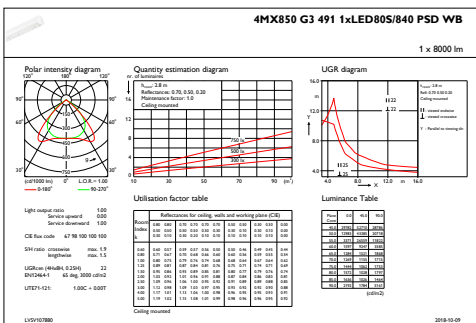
4MX850 G3 491 1xLED80S/840 PSD WB

1 x 8000 lm

Polar intensity diagram

120° 180° 120°

90° 90°

60° 60°

30° 0° 30°

(cd/1000 lm) L.O.R. = 1.00

0-180° 90-270°

Quantity estimation diagram

nr. of luminaires

$h_{room}$: 2.8 m
Reflectances: 0.70, 0.50, 0.20
Maintenance factor: 1.0
Ceiling mounted

750 lx

500 lx

300 lx

10 30 50 70 90 (m²)

UGR diagram

$h_{room}$: 2.8 m
Refl: 0.70 0.50 0.20
Ceiling mounted

crosswise
lengthwise

Y = Parallel to viewing dir

22

22

25

25

Y

4.0 8.0 12.0 m 16.0

Light output ratio 1.00
Service upward 0.00
Service downward 1.00

CIE flux code 67 98 100 100 100

S/H ratio crosswise max. 1.9
lengthwise max. 1.5

UGRcen (4H×8H, 0.25H) 22
EN12464-1 65 deg. 3000 cd/m2

UTE71-121: 1.00C + 0.00T

Utilisation factor table

| Room Index k | 0.80 0.50 0.30 | 0.80 0.50 0.10 | 0.70 0.50 0.20 | 0.70 0.30 0.10 | 0.50 0.30 0.10 | 0.50 0.10 0.10 | 0.30 0.30 0.10 | 0.30 0.10 0.10 | 0.00 0.00 0.00 |
|---|---|---|---|---|---|---|---|---|---|
| 0.60 | 0.60 | 0.57 | 0.59 | 0.57 | 0.56 | 0.52 | 0.50 | 0.46 | 0.44 |
| 0.80 | 0.71 | 0.67 | 0.70 | 0.68 | 0.66 | 0.63 | 0.60 | 0.57 | 0.54 |
| 1.00 | 0.80 | 0.73 | 0.79 | 0.74 | 0.74 | 0.69 | 0.68 | 0.64 | 0.61 |
| 1.25 | 0.89 | 0.81 | 0.87 | 0.83 | 0.80 | 0.76 | 0.75 | 0.71 | 0.68 |
| 1.50 | 0.95 | 0.86 | 0.93 | 0.89 | 0.86 | 0.81 | 0.80 | 0.77 | 0.74 |
| 2.00 | 1.03 | 0.92 | 1.01 | 0.96 | 0.91 | 0.88 | 0.87 | 0.84 | 0.80 |
| 2.50 | 1.09 | 0.95 | 1.06 | 1.00 | 0.95 | 0.92 | 0.91 | 0.89 | 0.84 |
| 3.00 | 1.12 | 0.98 | 1.09 | 1.03 | 0.97 | 0.95 | 0.93 | 0.91 | 0.87 |
| 4.00 | 1.17 | 1.01 | 1.13 | 1.06 | 1.00 | 0.98 | 0.96 | 0.95 | 0.91 |
| 5.00 | 1.19 | 1.02 | 1.15 | 1.08 | 1.02 | 0.99 | 0.98 | 0.96 | 0.92 |

Reflectances for ceiling, walls and working plane (CIE)

Ceiling mounted

Luminance Table

| Plane Cone | 0.0 | 45.0 | 90.0 |
|---|---|---|---|
| 45.0 | 29783 | 22715 | 18736 |
| 50.0 | 13993 | 41388 | 29778 |
| 55.0 | 3377 | 26929 | 15031 |
| 60.0 | 3397 | 9747 | 3380 |
| 65.0 | 3266 | 5027 | 3048 |
| 70.0 | 2941 | 3330 | 3755 |
| 75.0 | 3344 | 3089 | 2722 |
| 80.0 | 3375 | 3026 | 3707 |
| 85.0 | 3773 | 3344 | 2950 |
| 90.0 | 2703 | 3784 | 2112 |

(cd/m2)

LVSV107880

2018-10-09